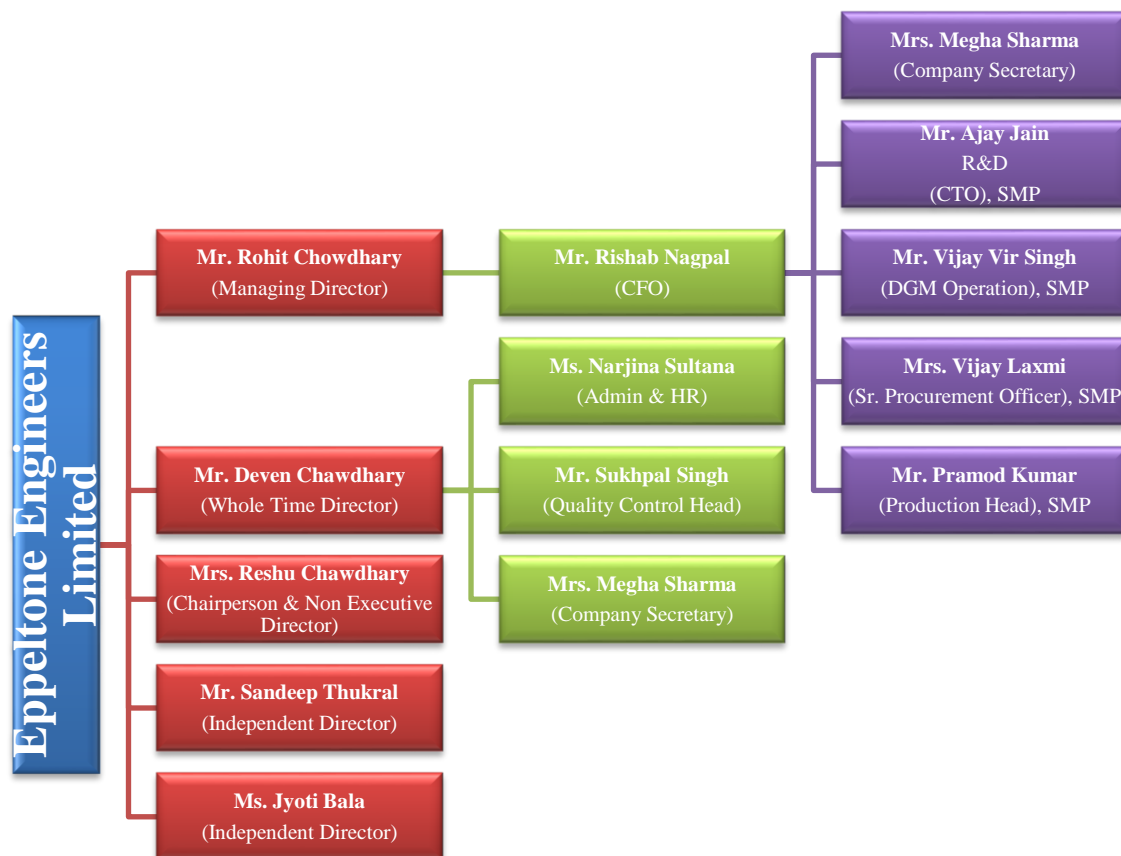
Eppeltone Engineers Limited

Mr. Rohit Chowdhary
(Managing Director)

Mr. Deven Chawdhary
(Whole Time Director)

Mrs. Reshu Chawdhary
(Chairperson & Non Executive Director)

Mr. Sandeep Thukral
(Independent Director)

Ms. Jyoti Bala
(Independent Director)

Mr. Rishab Nagpal
(CFO)

Ms. Narjina Sultana
(Admin & HR)

Mr. Sukhpal Singh
(Quality Control Head)

Mrs. Megha Sharma
(Company Secretary)

Mrs. Megha Sharma
(Company Secretary)

Mr. Ajay Jain
R&D
(CTO), SMP

Mr. Vijay Vir Singh
(DGM Operation), SMP

Mrs. Vijay Laxmi
(Sr. Procurement Officer), SMP

Mr. Pramod Kumar
(Production Head), SMP